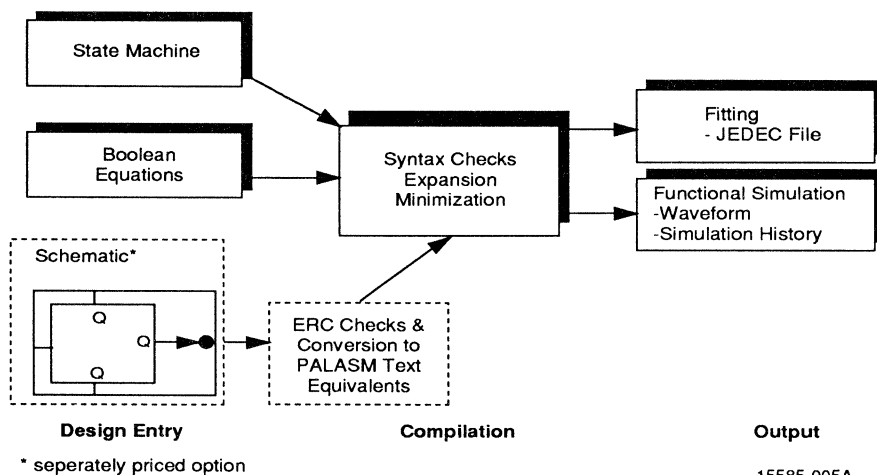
State Machine

Boolean Equations

Syntax Checks Expansion Minimization

Fitting
- JEDEC File

Functional Simulation
-Waveform
-Simulation History

Schematic*

Q

Q

Q

ERC Checks & Conversion to PALASM Text Equivalents

Design Entry

Compilation

Output

* seperately priced option

15585-005A